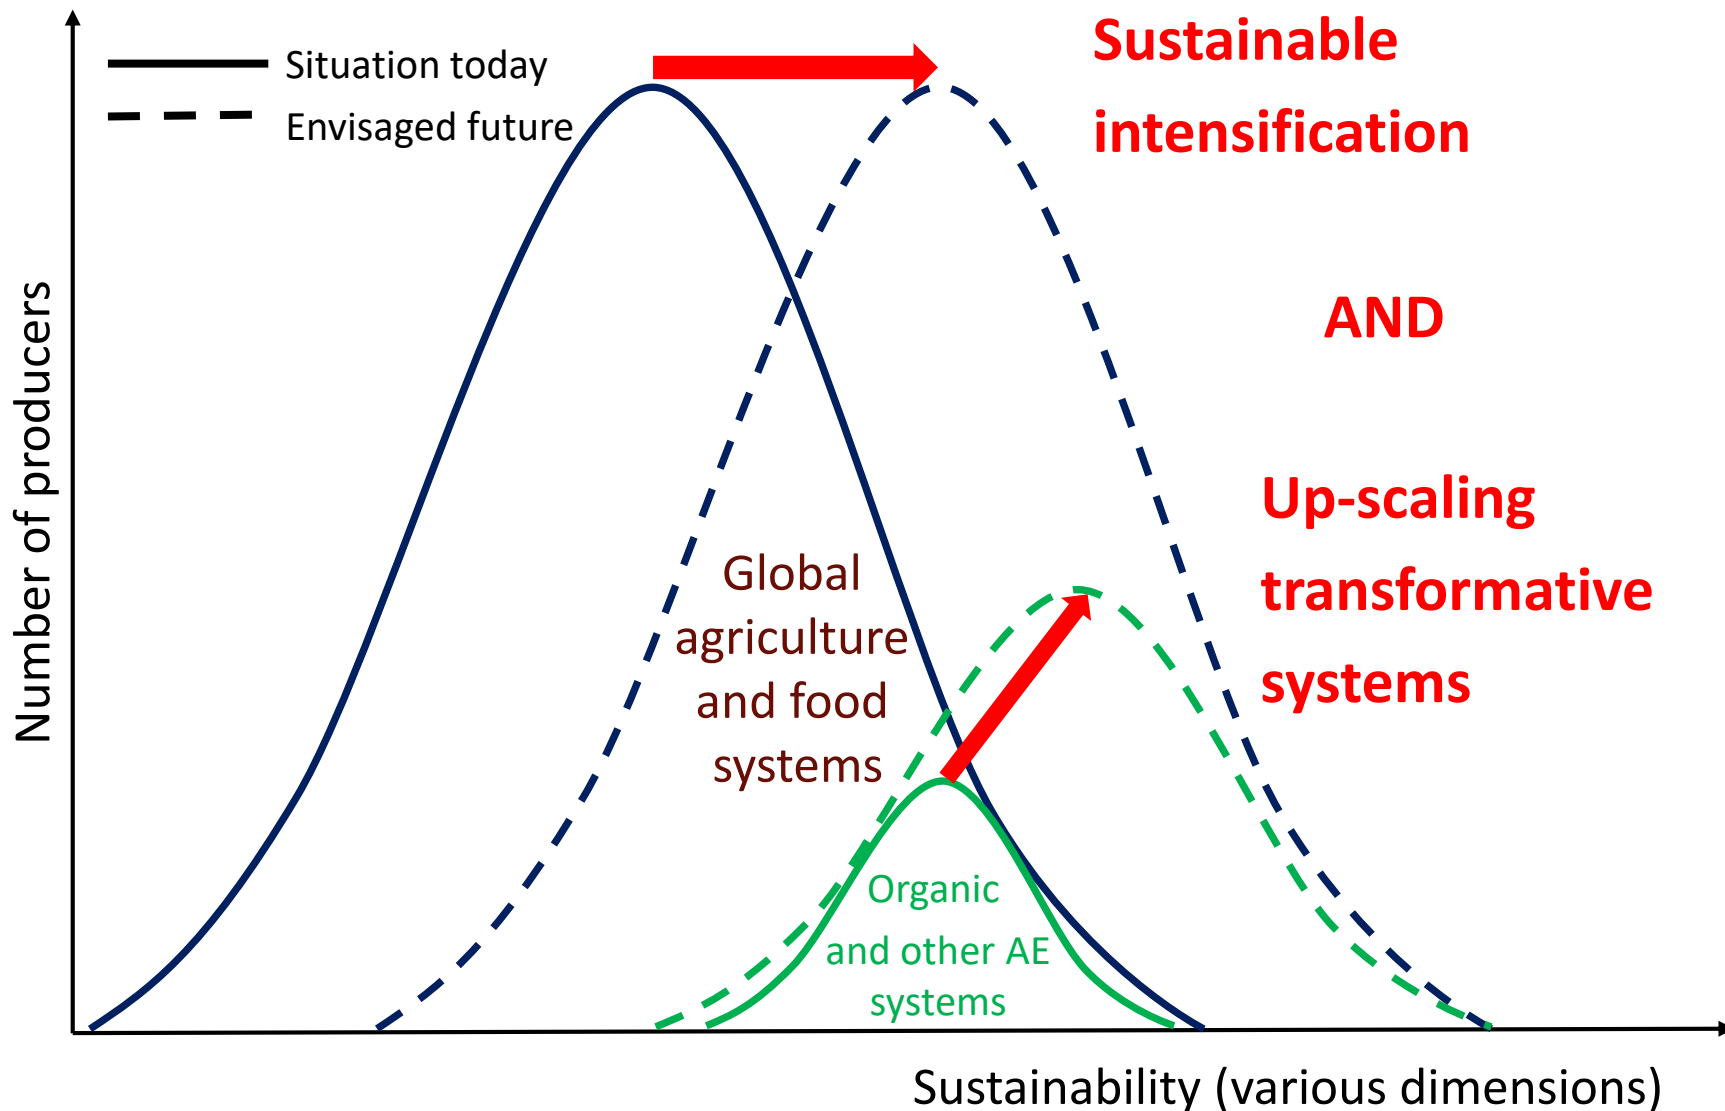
Situation today
Envisaged future

Sustainable intensification

AND

Up-scaling transformative systems

Number of producers

Global agriculture and food systems

Organic and other AE systems

Sustainability (various dimensions)